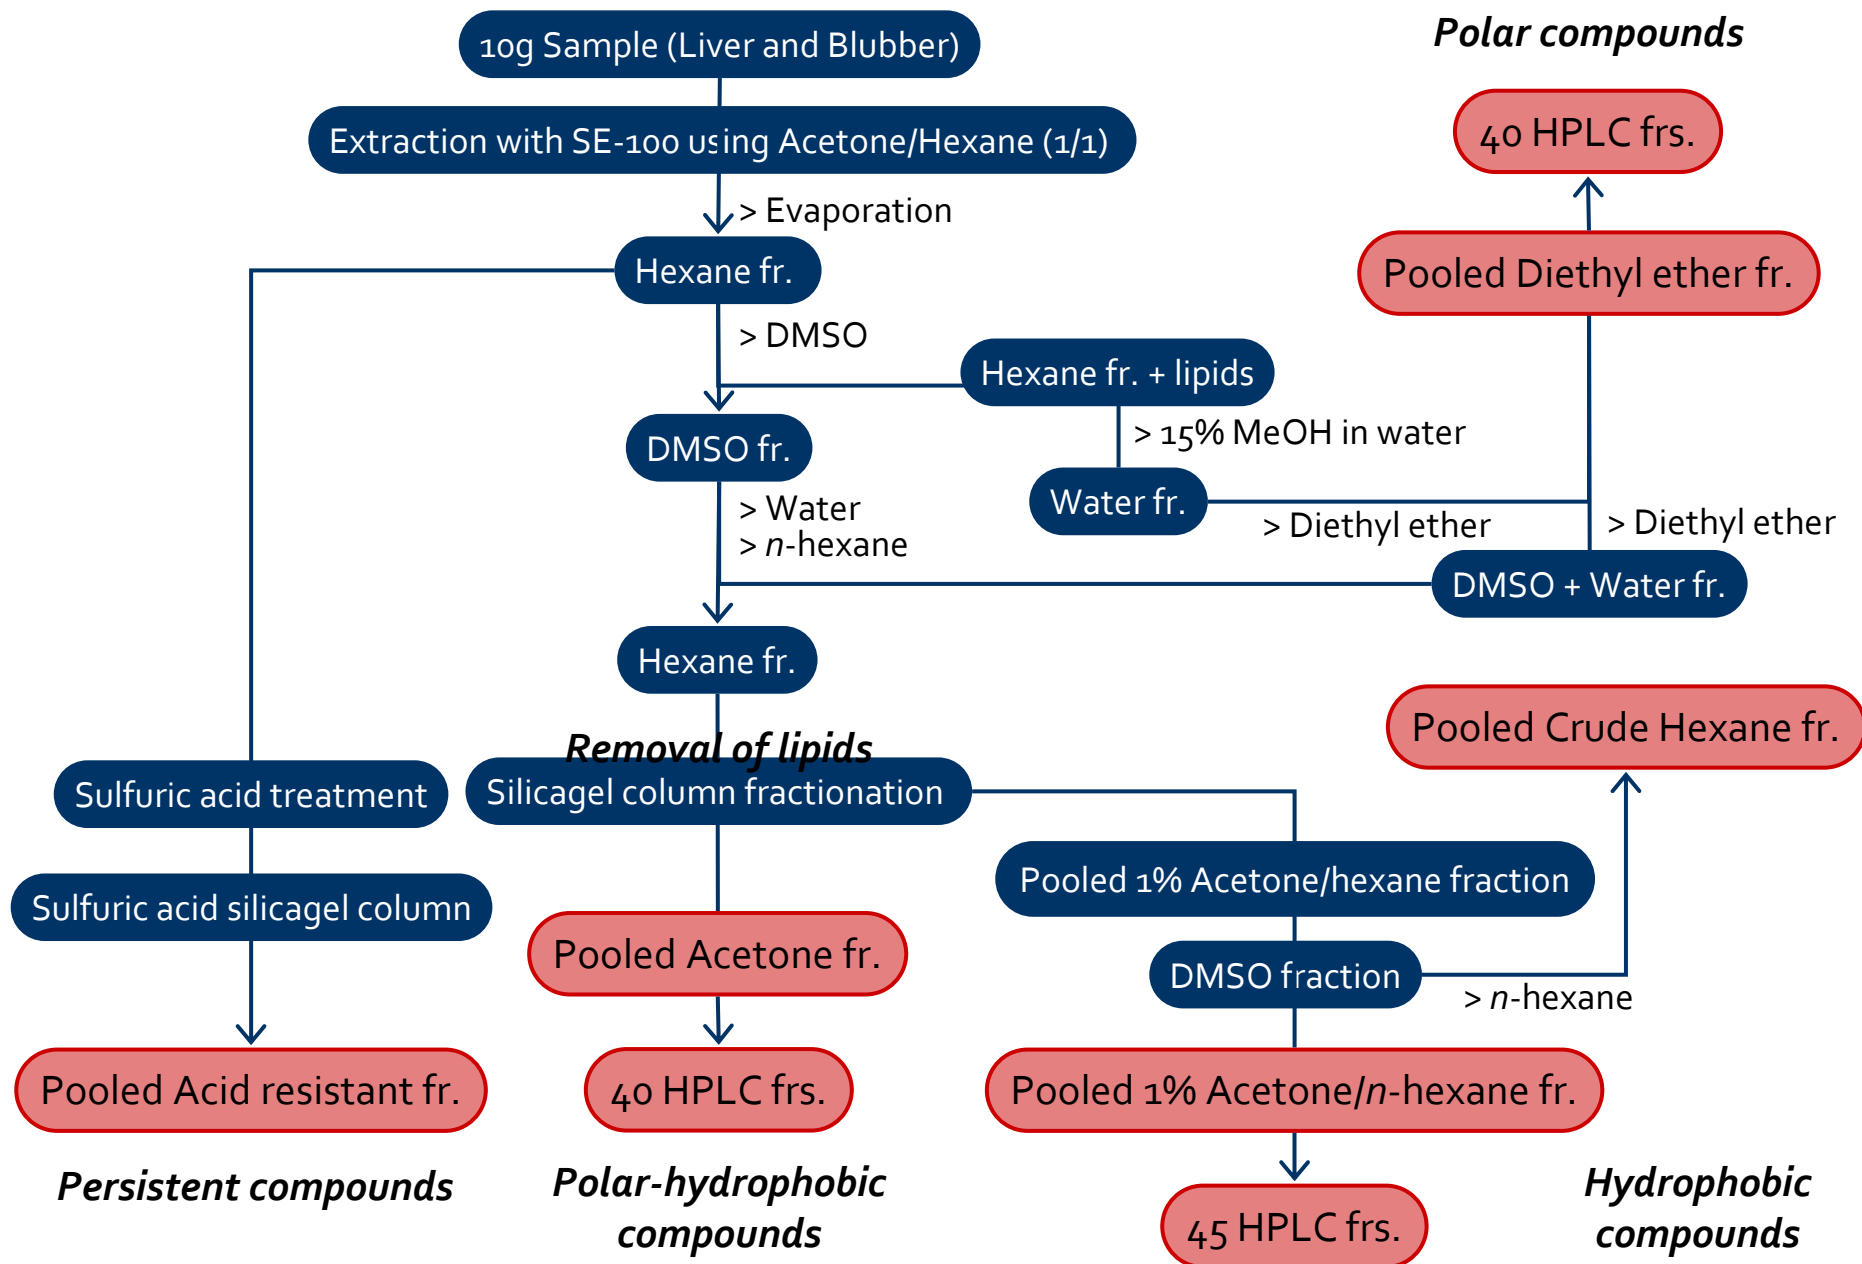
10g Sample (Liver and Blubber)

Extraction with SE-100 using Acetone/Hexane (1/1)

> Evaporation

Hexane fr.

> DMSO

Hexane fr. + lipids

> 15% MeOH in water

DMSO fr.

Water fr.

> Water
> *n*-hexane

> Diethyl ether

> Diethyl ether

DMSO + Water fr.

Hexane fr.

Polar compounds

40 HPLC frs.

Pooled Diethyl ether fr.

Pooled Crude Hexane fr.

Removal of lipids

Sulfuric acid treatment

Silicagel column fractionation

Pooled 1% Acetone/hexane fraction

Sulfuric acid silicagel column

Pooled Acetone fr.

DMSO fraction

> *n*-hexane

Pooled Acid resistant fr.

40 HPLC frs.

Pooled 1% Acetone/*n*-hexane fr.

45 HPLC frs.

Persistent compounds

Polar-hydrophobic compounds

Hydrophobic compounds